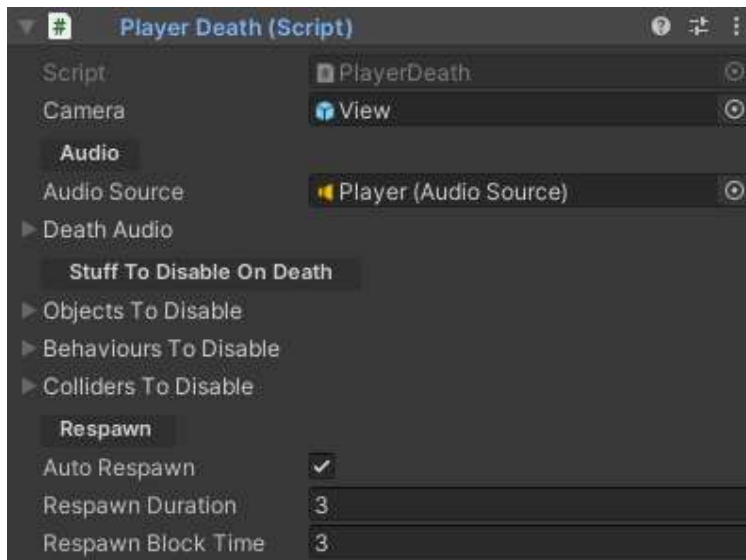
Player Death (Script)

Script PlayerDeath
Camera View
Audio
Audio Source Player (Audio Source)
Death Audio
Stuff To Disable On Death
Objects To Disable
Behaviours To Disable
Colliders To Disable
Respawn
Auto Respawn ✓
Respawn Duration 3
Respawn Block Time 3